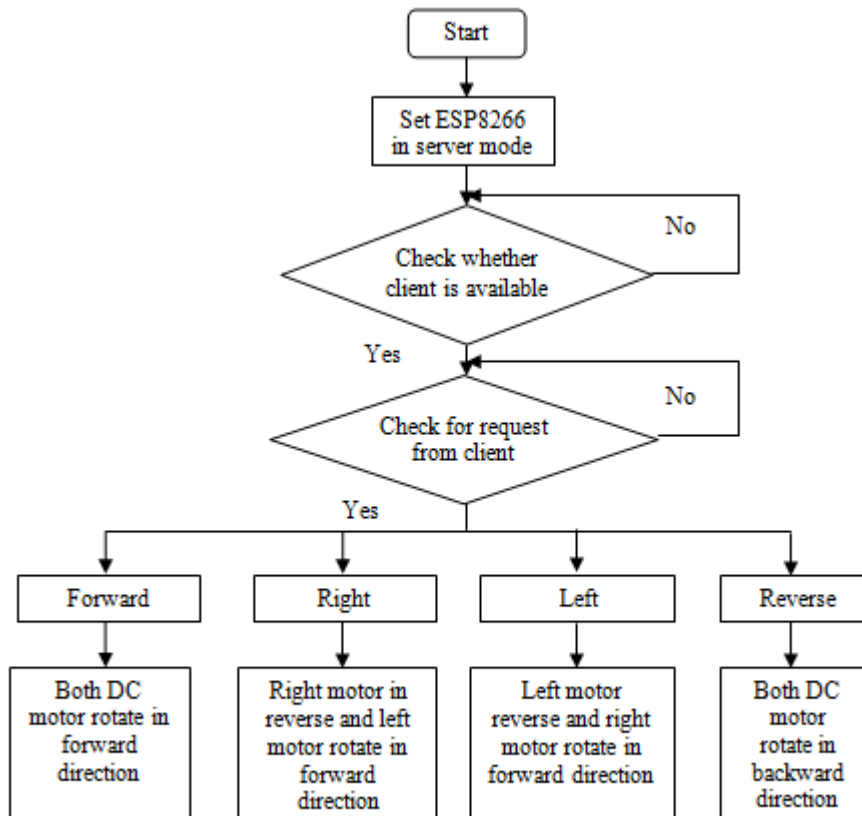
Start

Set ESP8266 in server mode

Check whether client is available

No

Yes

Check for request from client

No

Yes

Forward

Right

Left

Reverse

Both DC motor rotate in forward direction

Right motor in reverse and left motor rotate in forward direction

Left motor reverse and right motor rotate in forward direction

Both DC motor rotate in backward direction